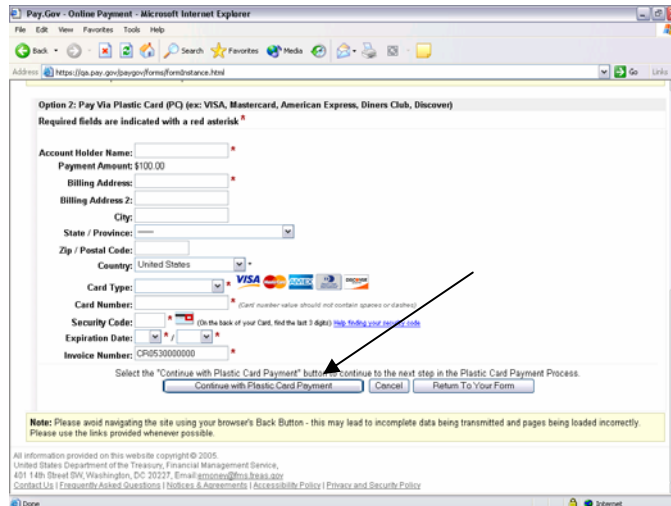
Pay.Gov - Online Payment - Microsoft Internet Explorer

File Edit View Favorites Tools Help

Back Search Favorites Media

Address https://qa.pay.gov/paygov/forms/formInstance.html Go Links

Option 2: Pay Via Plastic Card (PC) (ex: VISA, Mastercard, American Express, Diners Club, Discover)

Required fields are indicated with a red asterisk *

Account Holder Name: *

Payment Amount: $100.00

Billing Address: *

Billing Address 2:

City:

State / Province: -----

Zip / Postal Code:

Country: United States *

Card Type: * VISA

Card Number: * (Card number value should not contain spaces or dashes)

Security Code: * (On the back of your Card, find the last 3 digits) Help finding your security code

Expiration Date: * / *

Invoice Number: CR0530000000 *

Select the "Continue with Plastic Card Payment" button to continue to the next step in the Plastic Card Payment Process.

Continue with Plastic Card Payment Cancel Return To Your Form

Note: Please avoid navigating the site using your browser's Back Button - this may lead to incomplete data being transmitted and pages being loaded incorrectly. Please use the links provided whenever possible.

All information provided on this website copyright © 2005.
United States Department of the Treasury, Financial Management Service,
401 14th Street SW, Washington, DC 20227, Email:emoney@fms.treas.gov
Contact Us | Frequently Asked Questions | Notices & Agreements | Accessibility Policy | Privacy and Security Policy

Done Internet